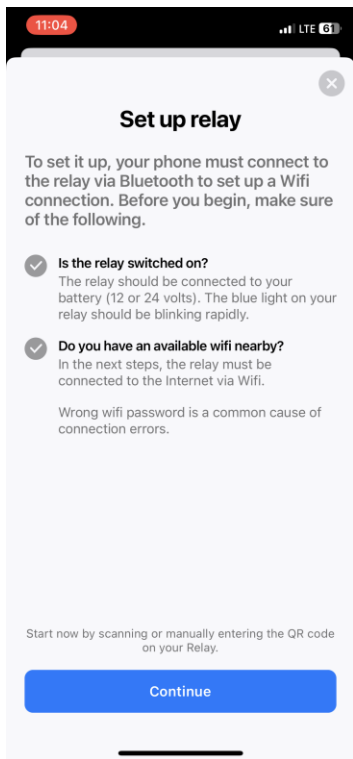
11:04
LTE 61

Set up relay

To set it up, your phone must connect to the relay via Bluetooth to set up a Wifi connection. Before you begin, make sure of the following.

Is the relay switched on?
The relay should be connected to your battery (12 or 24 volts). The blue light on your relay should be blinking rapidly.

Do you have an available wifi nearby?
In the next steps, the relay must be connected to the Internet via Wifi.

Wrong wifi password is a common cause of connection errors.

Start now by scanning or manually entering the QR code on your Relay.

Continue